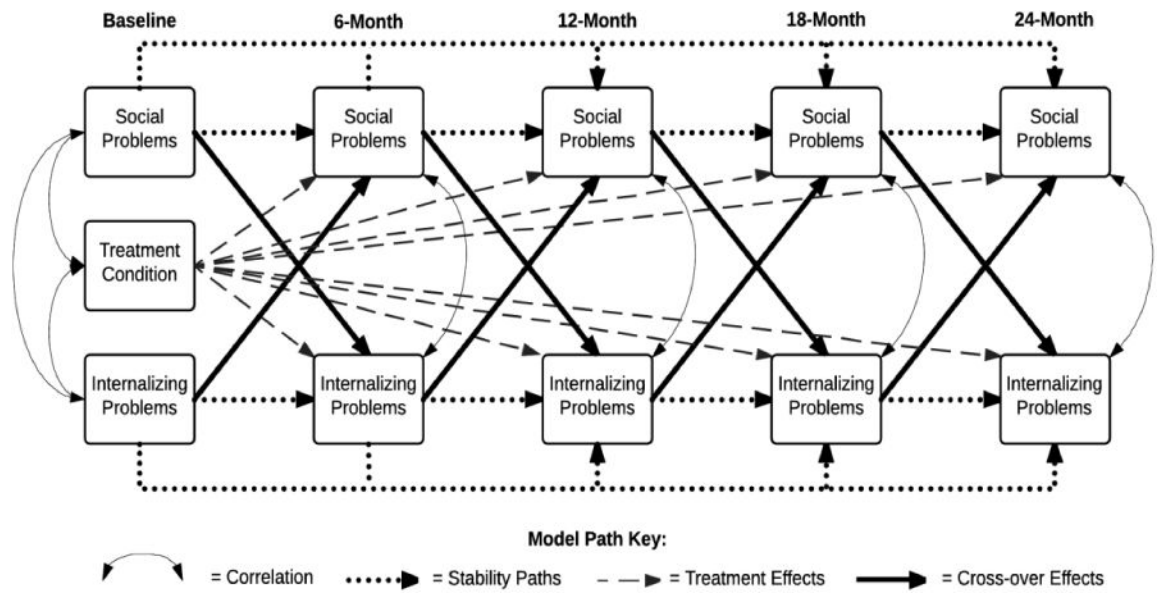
Baseline
6-Month
12-Month
18-Month
24-Month

Social Problems
Social Problems
Social Problems
Social Problems
Social Problems

Treatment Condition

Internalizing Problems
Internalizing Problems
Internalizing Problems
Internalizing Problems
Internalizing Problems

Model Path Key:

= Correlation
= Stability Paths
= Treatment Effects
= Cross-over Effects